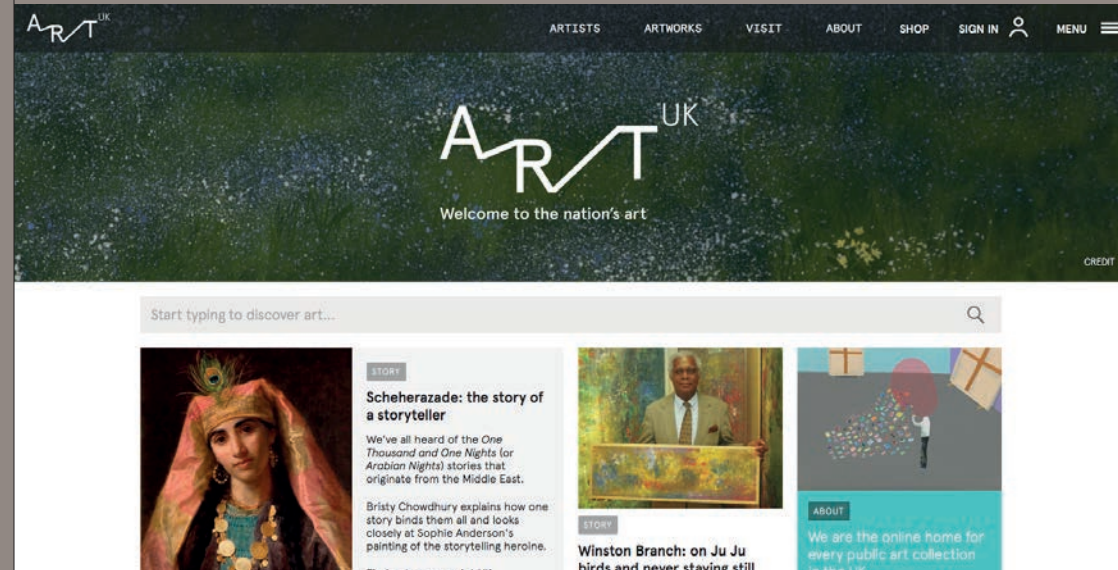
ART UK

ARTISTS ARTWORKS VISIT ABOUT SHOP SIGN IN MENU

ART UK

Welcome to the nation's art

CREDIT

Start typing to discover art...

STORY

Scheherazade: the story of a storyteller

We've all heard of the One Thousand and One Nights (or Arabian Nights) stories that originate from the Middle East.

Bristy Chowdhury explains how one story binds them all and looks closely at Sophie Anderson's painting of the storytelling heroine.

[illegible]

STORY

Winston Branch: on Ju Ju birds and never staying still

ABOUT

We are the online home for every public art collection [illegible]